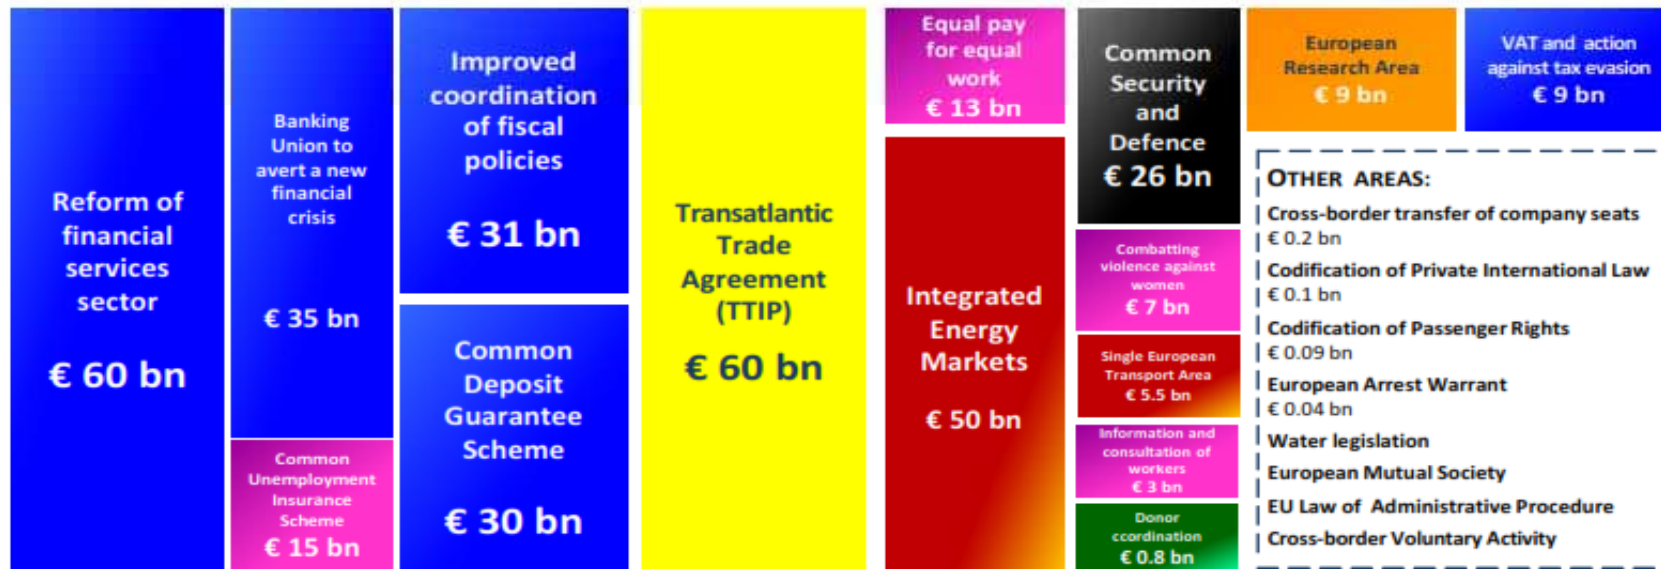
Reform of financial services sector

€ 60 bn

Banking Union to avert a new financial crisis

€ 35 bn

Common Unemployment Insurance Scheme

€ 15 bn

Improved coordination of fiscal policies

€ 31 bn

Common Deposit Guarantee Scheme

€ 30 bn

Transatlantic Trade Agreement (TTIP)

€ 60 bn

Equal pay for equal work

€ 13 bn

Integrated Energy Markets

€ 50 bn

Common Security and Defence

€ 26 bn

Combatting violence against women

€ 7 bn

Single European Transport Area

€ 5.5 bn

Information and consultation of workers

€ 3 bn

Donor coordination

€ 0.8 bn

European Research Area

€ 9 bn

VAT and action against tax evasion

€ 9 bn

OTHER AREAS:

Cross-border transfer of company seats
€ 0.2 bn

Codification of Private International Law
€ 0.1 bn

Codification of Passenger Rights
€ 0.09 bn

European Arrest Warrant
€ 0.04 bn

Water legislation

European Mutual Society

EU Law of Administrative Procedure

Cross-border Voluntary Activity